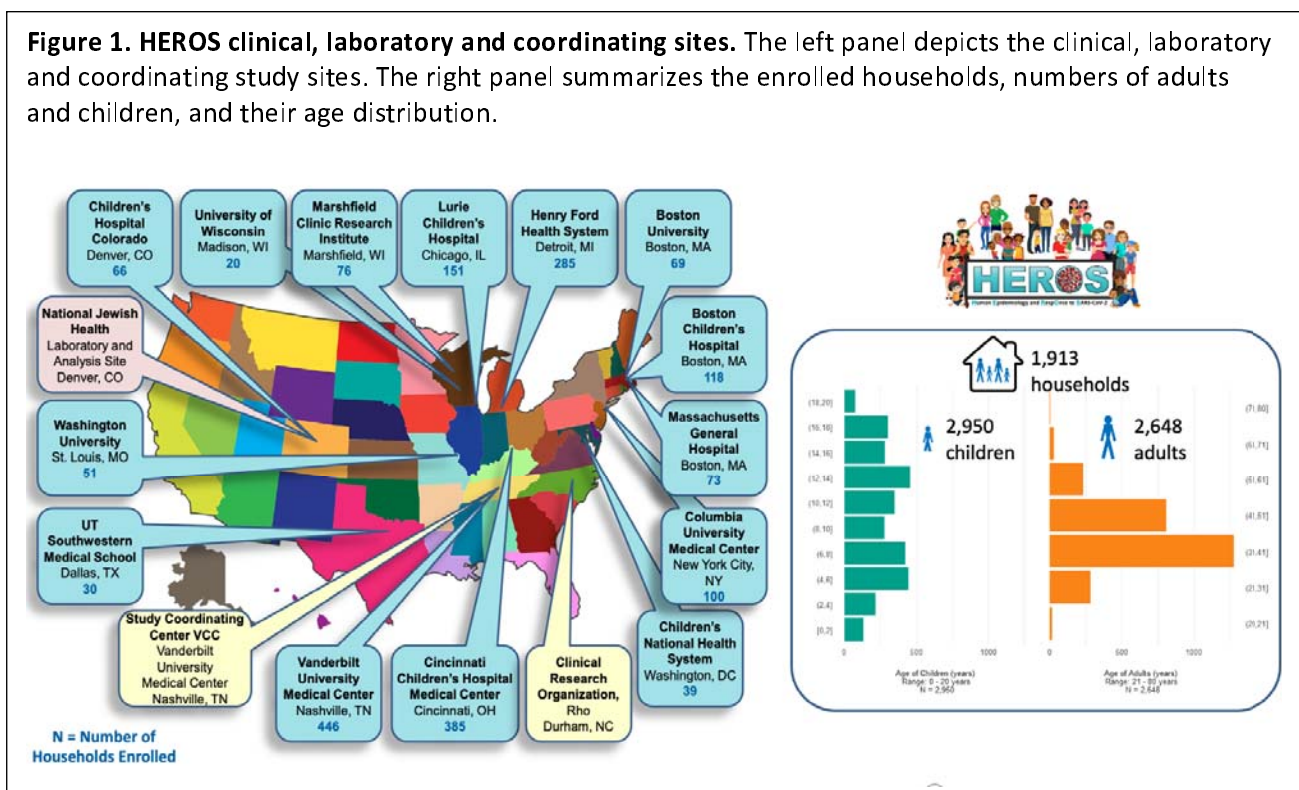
**Figure 1. HEROS clinical, laboratory and coordinating sites.** The left panel depicts the clinical, laboratory and coordinating study sites. The right panel summarizes the enrolled households, numbers of adults and children, and their age distribution.

Children's Hospital Colorado
Denver, CO
66

University of Wisconsin
Madison, WI
20

Marshfield Clinic Research Institute
Marshfield, WI
76

Lurie Children's Hospital
Chicago, IL
151

Henry Ford Health System
Detroit, MI
285

Boston University
Boston, MA
69

National Jewish Health
Laboratory and Analysis Site
Denver, CO

Boston Children's Hospital
Boston, MA
118

Washington University
St. Louis, MO
51

Massachusetts General Hospital
Boston, MA
73

UT Southwestern Medical School
Dallas, TX
30

Columbia University Medical Center
New York City, NY
100

Study Coordinating Center VCC
Vanderbilt University Medical Center
Nashville, TN

Vanderbilt University Medical Center
Nashville, TN
446

Cincinnati Children's Hospital Medical Center
Cincinnati, OH
385

Clinical Research Organization, Rho
Durham, NC

Children's National Health System
Washington, DC
39

N = Number of Households Enrolled

HEROS
Human Epidemiology and Response to SARS-CoV-2

1,913 households

2,950 children

2,648 adults

[18,20]
[16,18]
[14,16]
[12,14]
[10,12]
[8,10]
[6,8]
[4,6]
[2,4]
[0,2]

0 500 1000

Age of Children (years)
Range: 0 - 20 years
N = 2,950

[71,80]
[61,71]
[51,61]
[41,51]
[31,41]
[21,31]
[21,21]

0 500 1000

Age of Adults (years)
Range: 21 - 80 years
N = 2,648